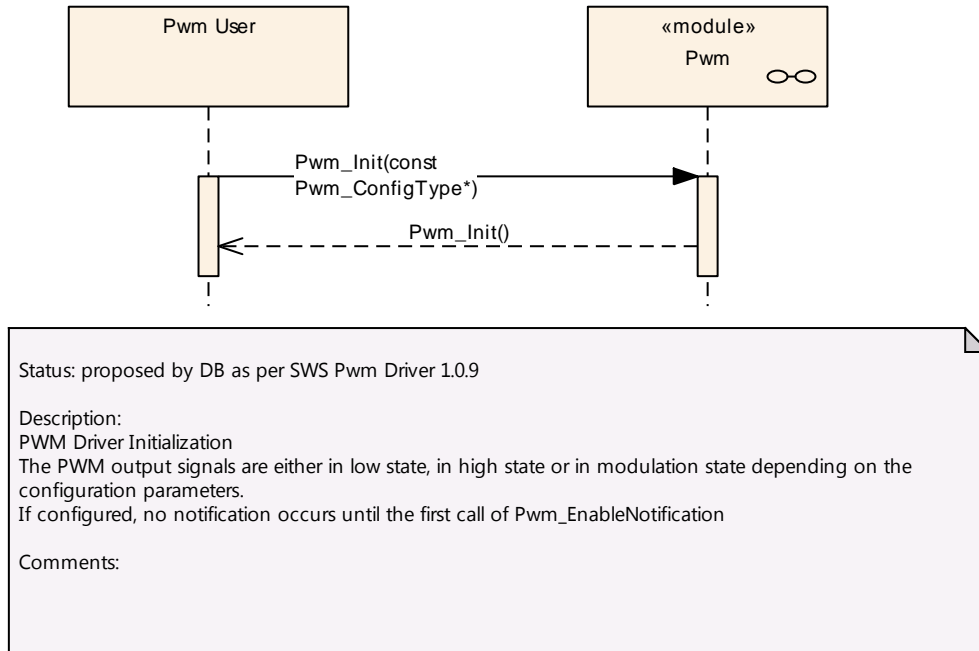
Pwm User

«module»
Pwm

Pwm_Init(const Pwm_ConfigType*)

Pwm_Init()

Status: proposed by DB as per SWS Pwm Driver 1.0.9

Description:
PWM Driver Initialization
The PWM output signals are either in low state, in high state or in modulation state depending on the configuration parameters.
If configured, no notification occurs until the first call of Pwm_EnableNotification

Comments: